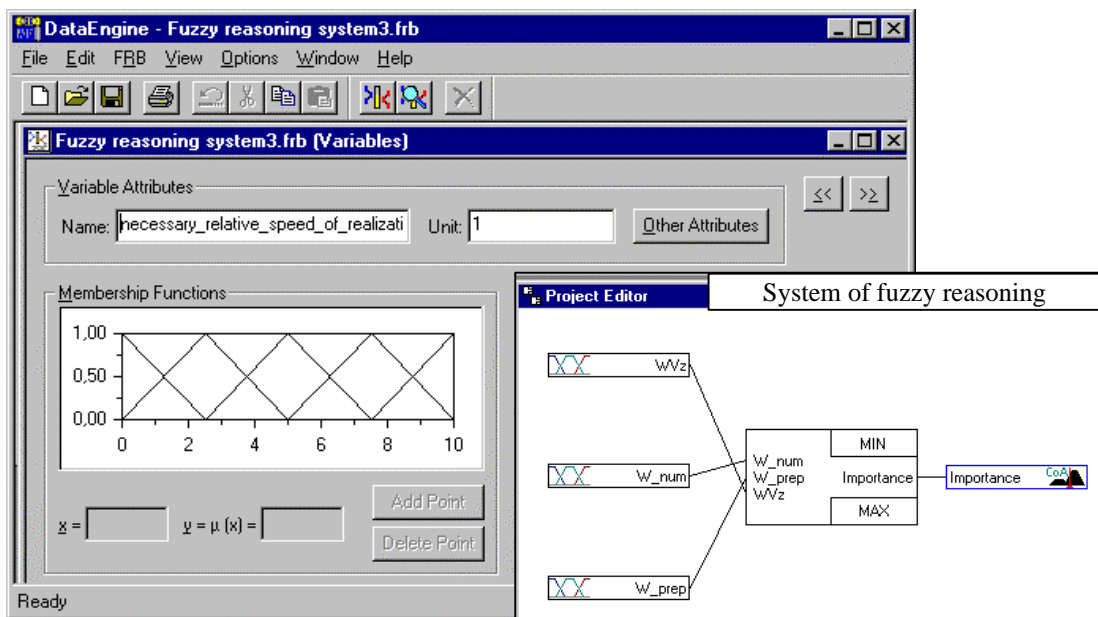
DataEngine - Fuzzy reasoning system3.frb

File Edit FRB View Options Window Help

Fuzzy reasoning system3.frb (Variables)

Variable Attributes

Name: necessary_relative_speed_of_realizati Unit: 1 Other Attributes

<< >>

Membership Functions

1,00
0,50
0,00
0 2 4 6 8 10

x = y = μ (x) =

Add Point

Delete Point

Ready

Project Editor

System of fuzzy reasoning

WVz

W_num

W_prep

W_num
W_prep
WVz

MIN

Importance

MAX

Importance

CoA